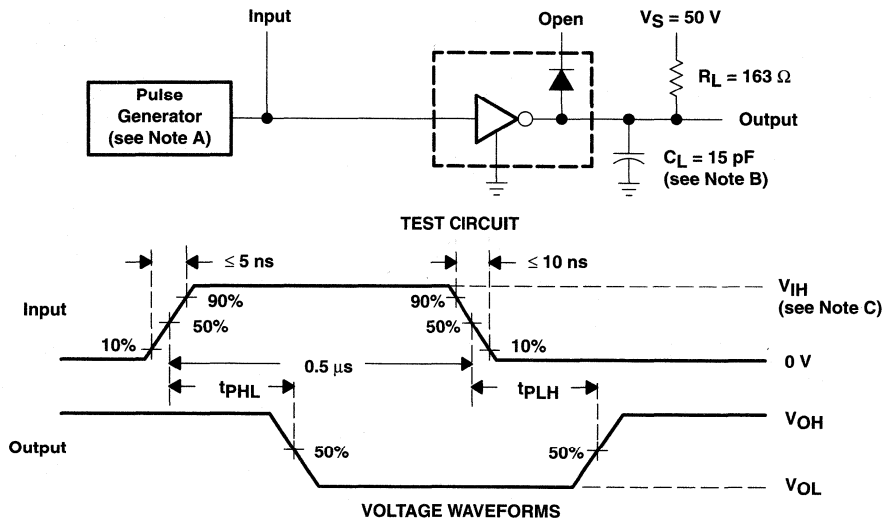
Input

Open

$V_S = 50$ V

$R_L = 163\ \Omega$

Pulse Generator (see Note A)

Output

$C_L = 15$ pF (see Note B)

TEST CIRCUIT

≤ 5 ns

≤ 10 ns

$V_{IH}$ (see Note C)

Input

90%

50%

10%

90%

50%

10%

0.5 µs

0 V

$t_{PHL}$

$t_{PLH}$

$V_{OH}$

Output

50%

50%

$V_{OL}$

VOLTAGE WAVEFORMS